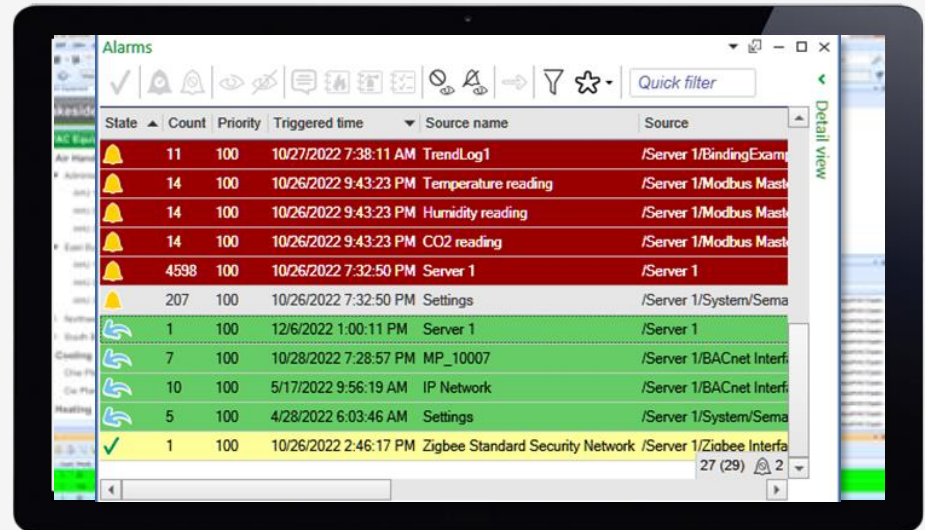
Alarms

Quick filter

Detail view

| State | Count | Priority | Triggered time | Source name | Source |
|---|---|---|---|---|---|
| | 11 | 100 | 10/27/2022 7:38:11 AM | TrendLog1 | /Server 1/BindingExamp |
| | 14 | 100 | 10/26/2022 9:43:23 PM | Temperature reading | /Server 1/Modbus Maste |
| | 14 | 100 | 10/26/2022 9:43:23 PM | Humidity reading | /Server 1/Modbus Maste |
| | 14 | 100 | 10/26/2022 9:43:23 PM | CO2 reading | /Server 1/Modbus Maste |
| | 4598 | 100 | 10/26/2022 7:32:50 PM | Server 1 | /Server 1 |
| | 207 | 100 | 10/26/2022 7:32:50 PM | Settings | /Server 1/System/Sema |
| | 1 | 100 | 12/6/2022 1:00:11 PM | Server 1 | /Server 1 |
| | 7 | 100 | 10/28/2022 7:28:57 PM | MP_10007 | /Server 1/BACnet Interfa |
| | 10 | 100 | 5/17/2022 9:56:19 AM | IP Network | /Server 1/BACnet Interfa |
| | 5 | 100 | 4/28/2022 6:03:46 AM | Settings | /Server 1/System/Sema |
| ✓ | 1 | 100 | 10/26/2022 2:46:17 PM | Zigbee Standard Security Network | /Server 1/Zigbee Interfa |

27 (29) 2